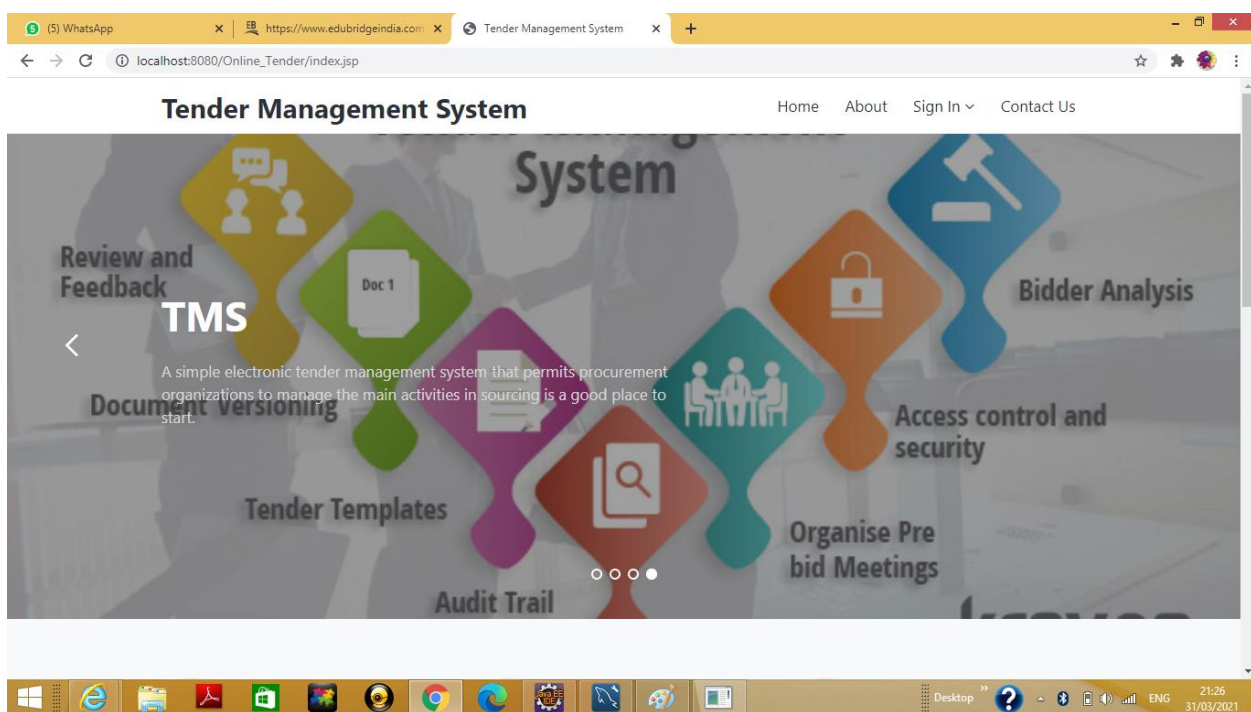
(5) WhatsApp
https://www.edubridgeindia.com
Tender Management System
localhost:8080/Online_Tender/index.jsp

Tender Management System

Home About Sign In Contact Us

System

Review and Feedback

Doc 1

TMS

A simple electronic tender management system that permits procurement organizations to manage the main activities in sourcing is a good place to start.

Document Versioning

Bidder Analysis

Access control and security

Tender Templates

Organise Pre bid Meetings

Audit Trail

Desktop
ENG
21:26
31/03/2021